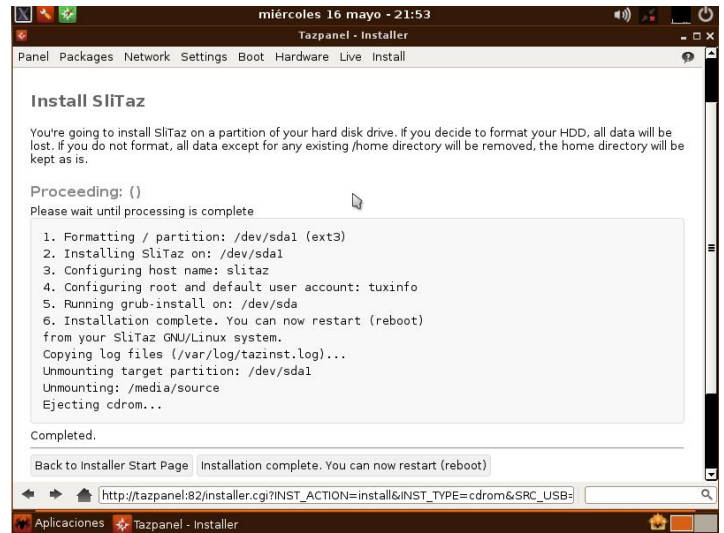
miércoles 16 mayo - 21:53

Tazpanel - Installer

Panel Packages Network Settings Boot Hardware Live Install

Install SliTaz

You're going to install SliTaz on a partition of your hard disk drive. If you decide to format your HDD, all data will be lost. If you do not format, all data except for any existing /home directory will be removed, the home directory will be kept as is.

Proceeding: ()

Please wait until processing is complete

1. Formatting / partition: /dev/sda1 (ext3)
2. Installing SliTaz on: /dev/sda1
3. Configuring host name: slitaz
4. Configuring root and default user account: tuxinfo
5. Running grub-install on: /dev/sda
6. Installation complete. You can now restart (reboot)
from your SliTaz GNU/Linux system.
Copying log files (/var/log/tazinst.log)...
Unmounting target partition: /dev/sda1
Unmounting: /media/source
Ejecting cdrom...

Completed.

Back to Installer Start Page | Installation complete. You can now restart (reboot)

http://tazpanel:82/installer.cgi?INST_ACTION=install&INST_TYPE=cdrom&SRC_USB=

Aplicaciones | Tazpanel - Installer